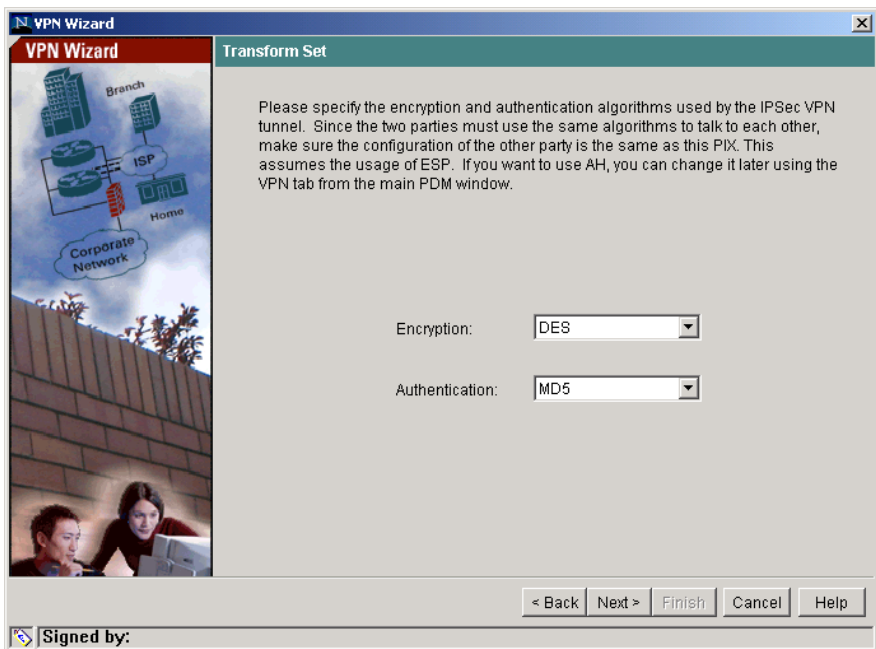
VPN Wizard

VPN Wizard

Branch

ISP

Home

Corporate Network

Transform Set

Please specify the encryption and authentication algorithms used by the IPSec VPN tunnel. Since the two parties must use the same algorithms to talk to each other, make sure the configuration of the other party is the same as this PIX. This assumes the usage of ESP. If you want to use AH, you can change it later using the VPN tab from the main PDM window.

Encryption: DES

Authentication: MD5

< Back Next > Finish Cancel Help

Signed by: